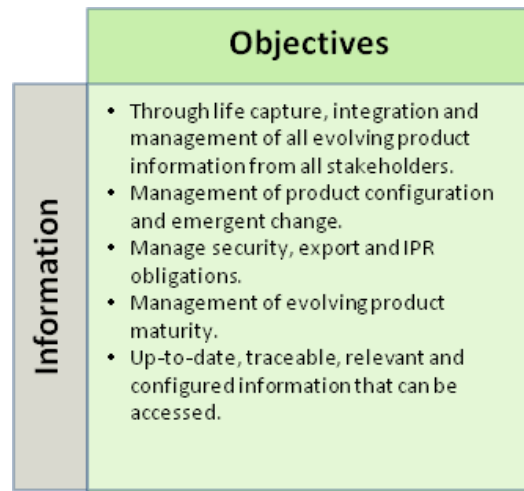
Objectives

Information

- Through life capture, integration and management of all evolving product information from all stakeholders.
- Management of product configuration and emergent change.
- Manage security, export and IPR obligations.
- Management of evolving product maturity.
- Up-to-date, traceable, relevant and configured information that can be accessed.